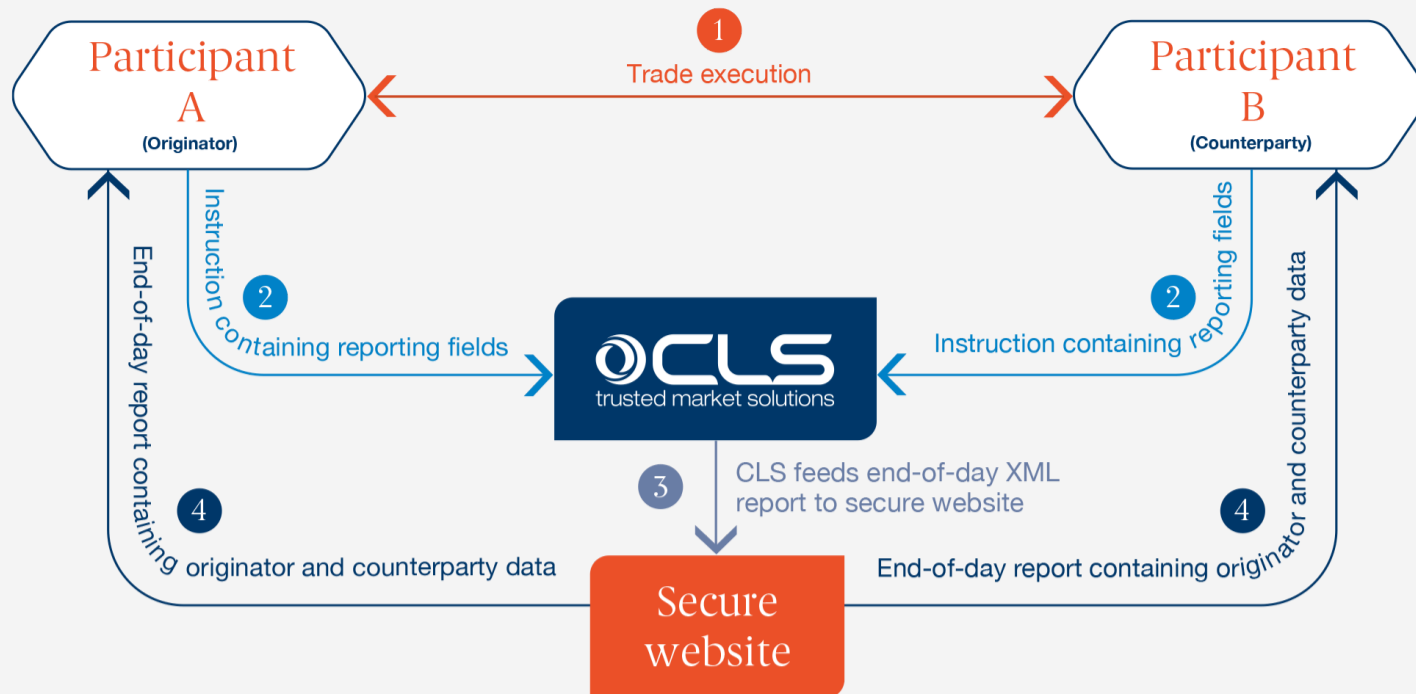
Participant A
(Originator)

1
Trade execution

Participant B
(Counterparty)

2
Instruction containing reporting fields

CLS
trusted market solutions

2
Instruction containing reporting fields

4
End-of-day report containing originator and counterparty data

3
CLS feeds end-of-day XML report to secure website

4
End-of-day report containing originator and counterparty data

Secure website